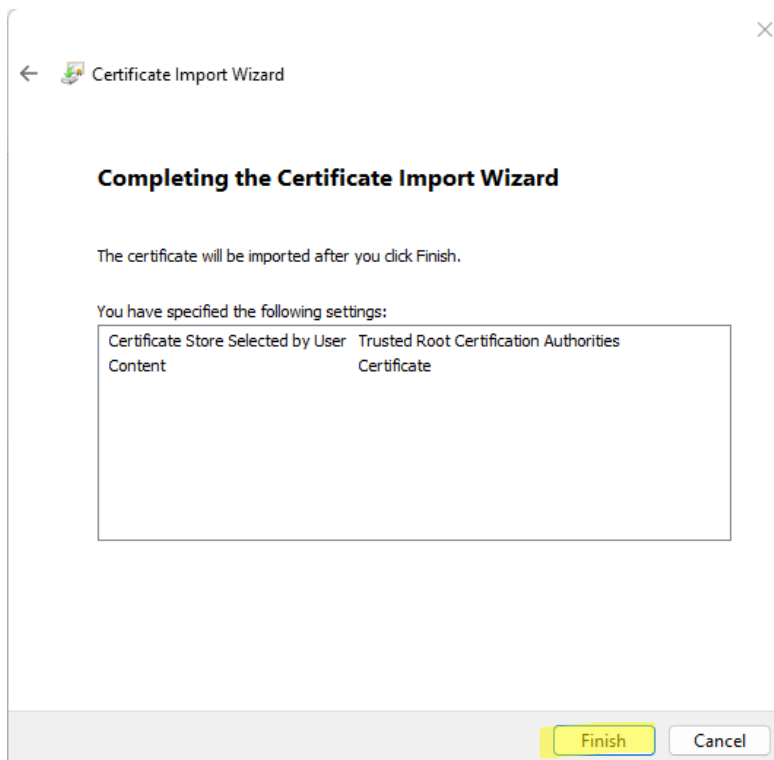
Certificate Import Wizard

Completing the Certificate Import Wizard

The certificate will be imported after you click Finish.

You have specified the following settings:

| | |
|---|---|
| Certificate Store Selected by User | Trusted Root Certification Authorities |
| Content | Certificate |

Finish Cancel